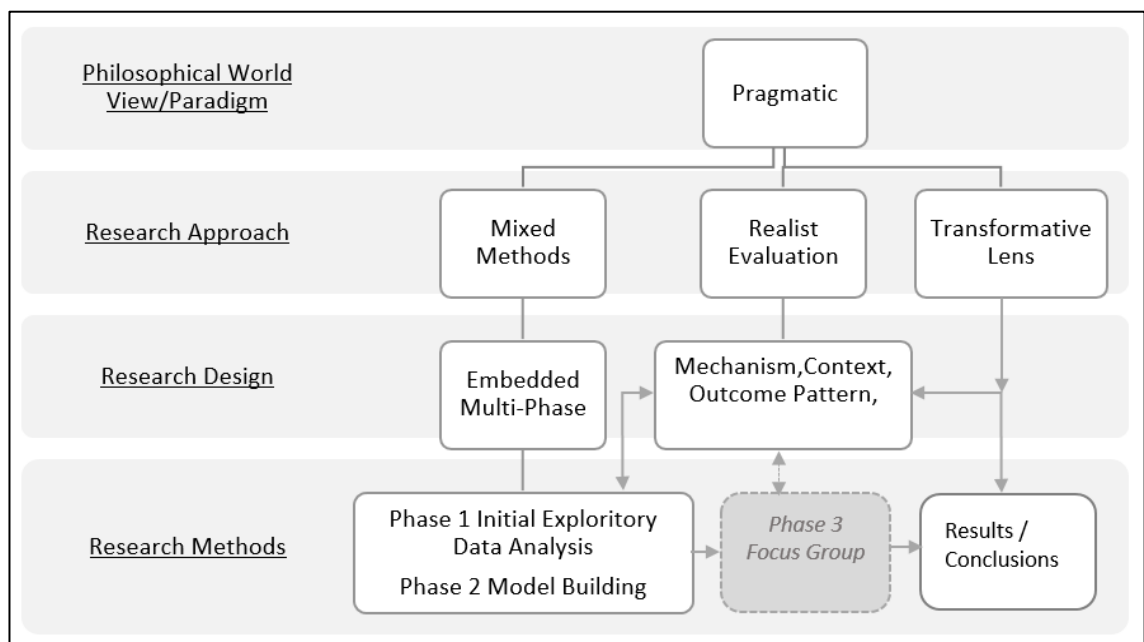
Philosophical World View/Paradigm

Pragmatic

Research Approach

Mixed Methods

Realist Evaluation

Transformative Lens

Research Design

Embedded Multi-Phase

Mechanism,Context, Outcome Pattern,

Research Methods

Phase 1 Initial Exploritory Data Analysis

Phase 2 Model Building

Phase 3 Focus Group

Results / Conclusions